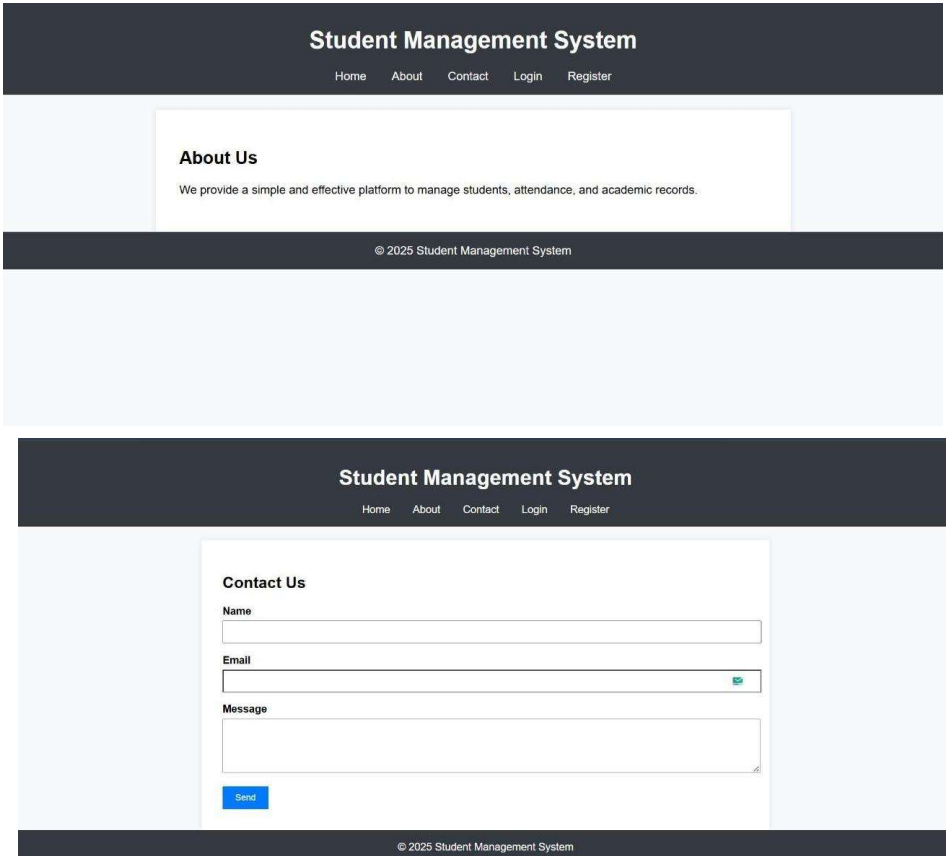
Student Management System

Home About Contact Login Register

About Us

We provide a simple and effective platform to manage students, attendance, and academic records.

© 2025 Student Management System

Student Management System

Home About Contact Login Register

Contact Us

Name

Email

Message

Send

© 2025 Student Management System